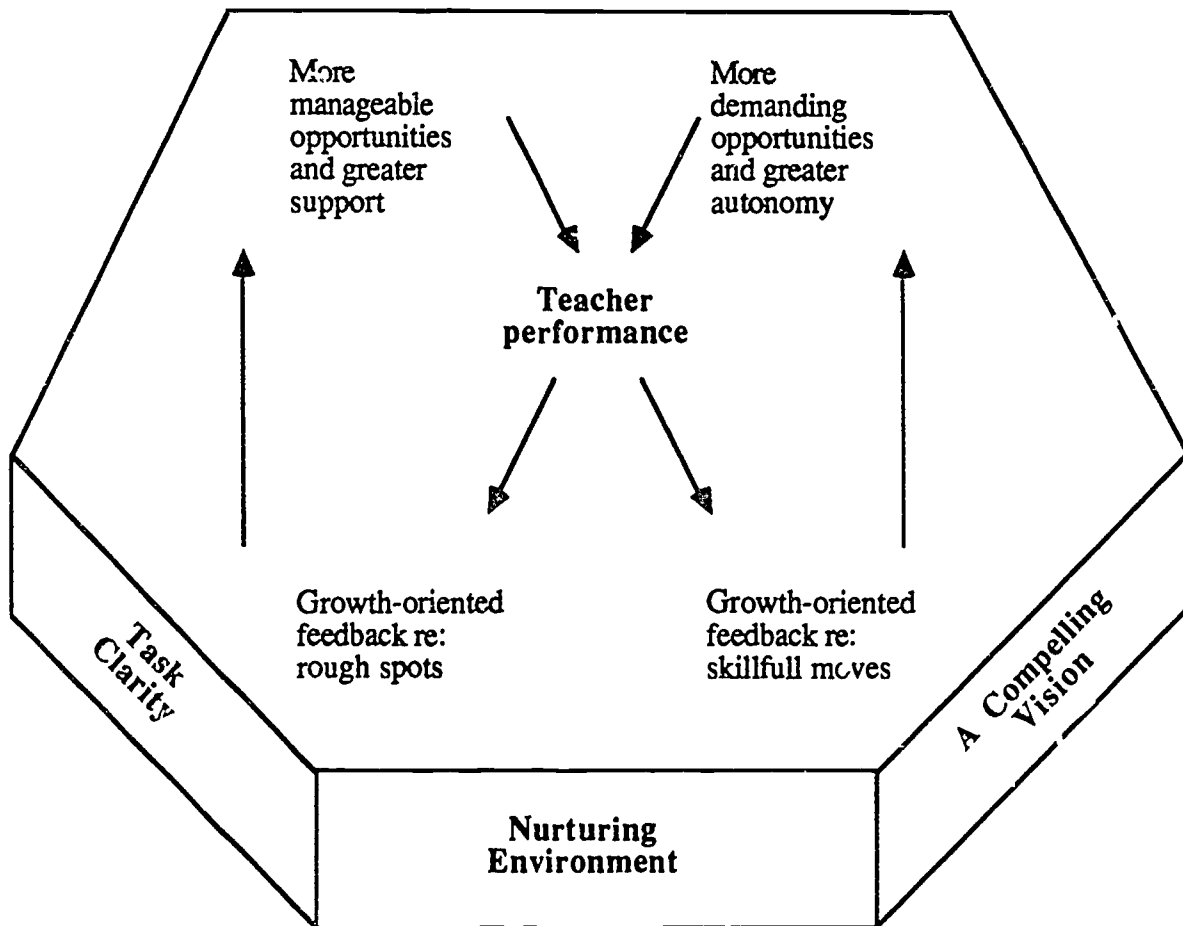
More manageable opportunities and greater support

More demanding opportunities and greater autonomy

Teacher performance

Growth-oriented feedback re: rough spots

Growth-oriented feedback re: skillfull moves

Task Clarity

A Compelling Vision

Nurturing Environment